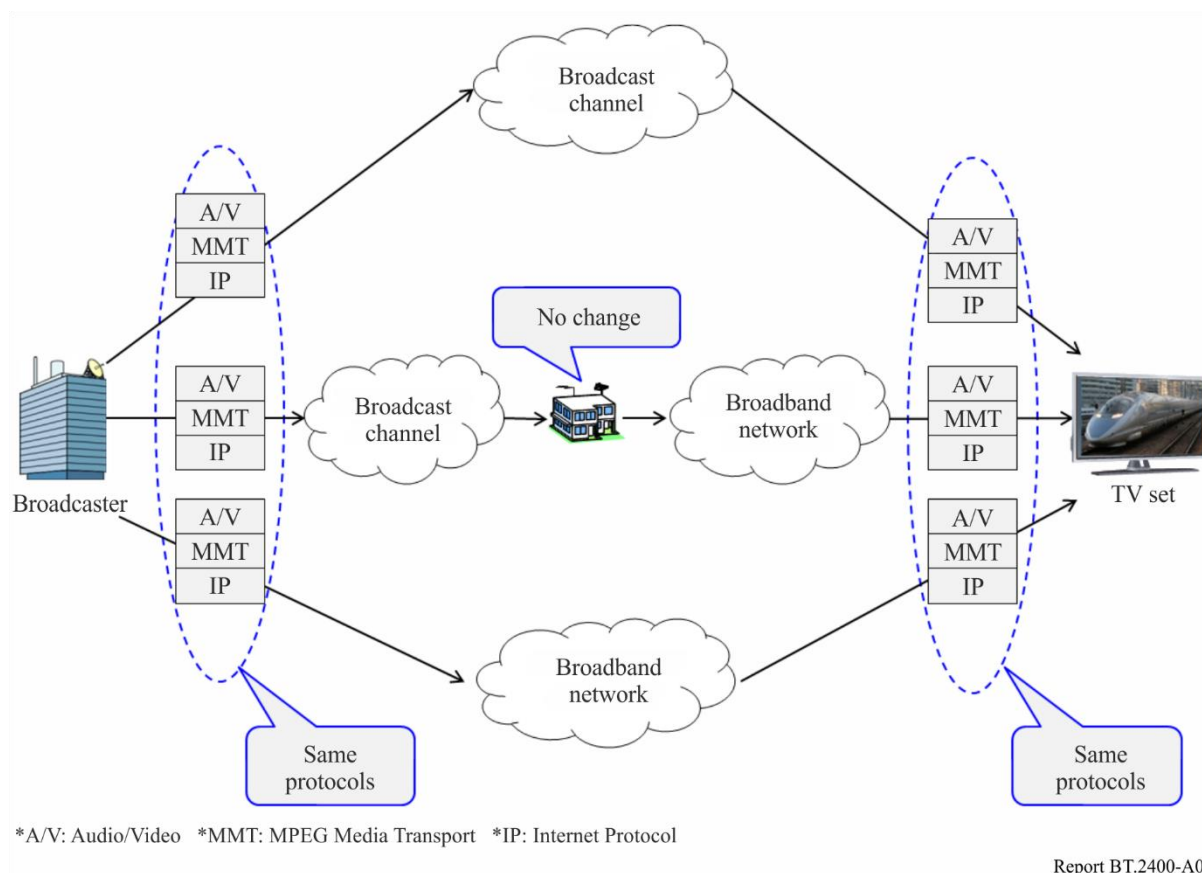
Broadcast channel

A/V
MMT
IP

A/V
MMT
IP

No change

A/V
MMT
IP

Broadcast channel

Broadband network

A/V
MMT
IP

TV set

Broadcaster

A/V
MMT
IP

A/V
MMT
IP

Broadband network

Same protocols

Same protocols

*A/V: Audio/Video *MMT: MPEG Media Transport *IP: Internet Protocol

Report BT.2400-A0